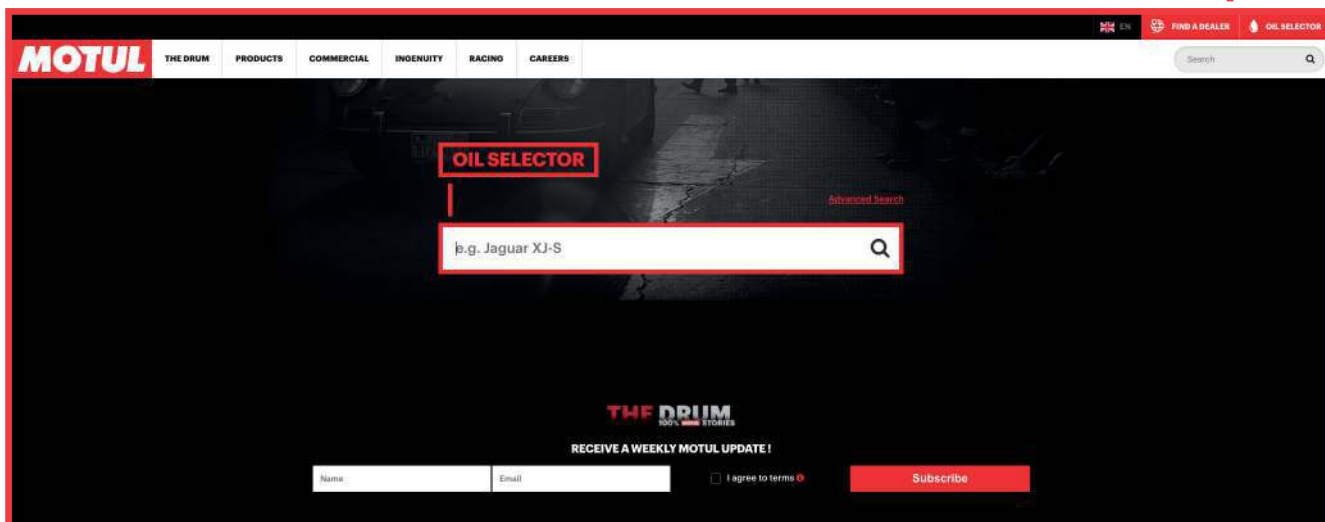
EN FIND A DEALER OIL SELECTOR

MOTUL THE DRUM PRODUCTS COMMERCIAL INGENUITY RACING CAREERS

Search

OIL SELECTOR

Advanced Search

e.g. Jaguar XJ-S

THE DRUM
100% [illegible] STORIES

RECEIVE A WEEKLY MOTUL UPDATE !

Name

Email

I agree to terms

Subscribe